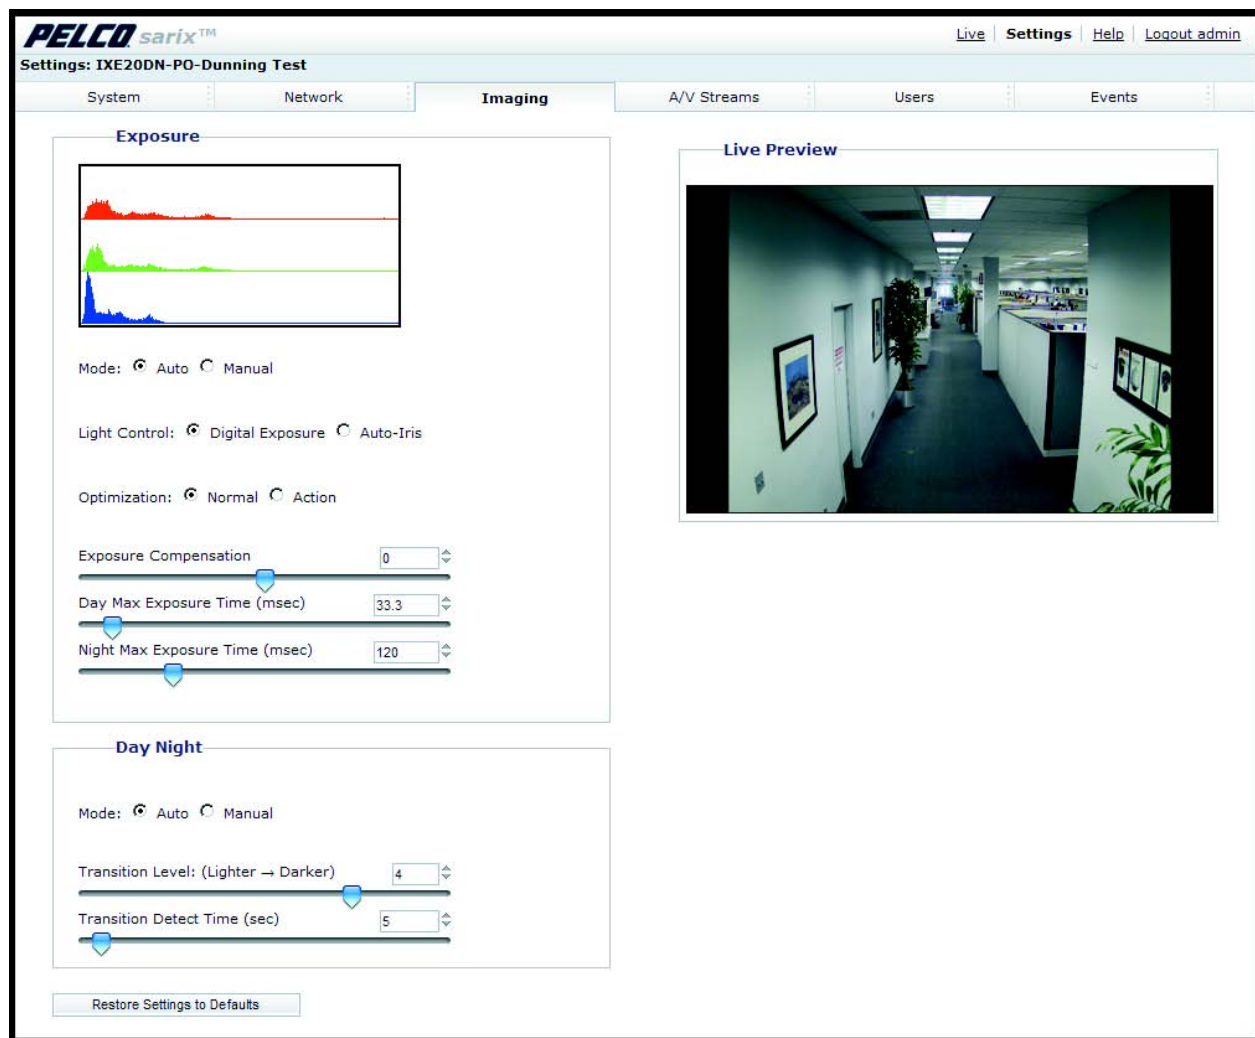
PELCO sarix™

Live | Settings | Help | Logout admin

Settings: IXE20DN-PO-Dunning Test

System | Network | Imaging | A/V Streams | Users | Events

Exposure

Mode: Auto Manual

Light Control: Digital Exposure Auto-Iris

Optimization: Normal Action

Exposure Compensation 0

Day Max Exposure Time (msec) 33.3

Night Max Exposure Time (msec) 120

Day Night

Mode: Auto Manual

Transition Level: (Lighter → Darker) 4

Transition Detect Time (sec) 5

Restore Settings to Defaults

Live Preview